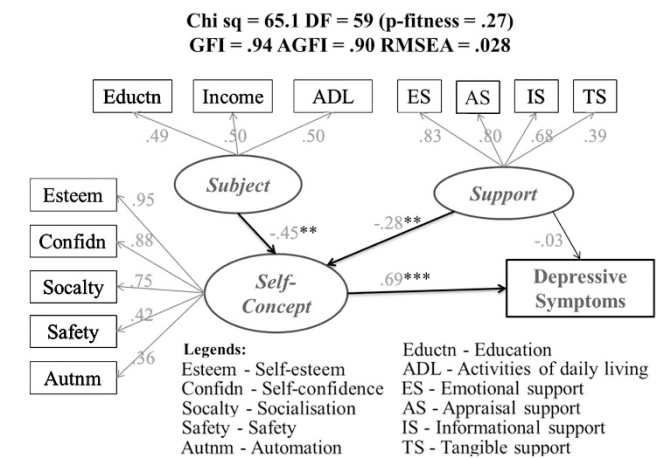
Chi sq = 65.1 DF = 59 (p-fitness = .27)
GFI = .94 AGFI = .90 RMSEA = .028

Eductn
Income
ADL
ES
AS
IS
TS

.49
.50
.50
.83
.80
.68
.39

Subject
Support

Esteem
Confidn
Socalty
Safety
Autnm

.95
.88
.75
.42
.36

-.45**
-.28**
-.03

Self-Concept

.69***

Depressive Symptoms

Legends:
Esteem - Self-esteem
Confidn - Self-confidence
Socalty - Socialisation
Safety - Safety
Autnm - Automation

Eductn - Education
ADL - Activities of daily living
ES - Emotional support
AS - Appraisal support
IS - Informational support
TS - Tangible support